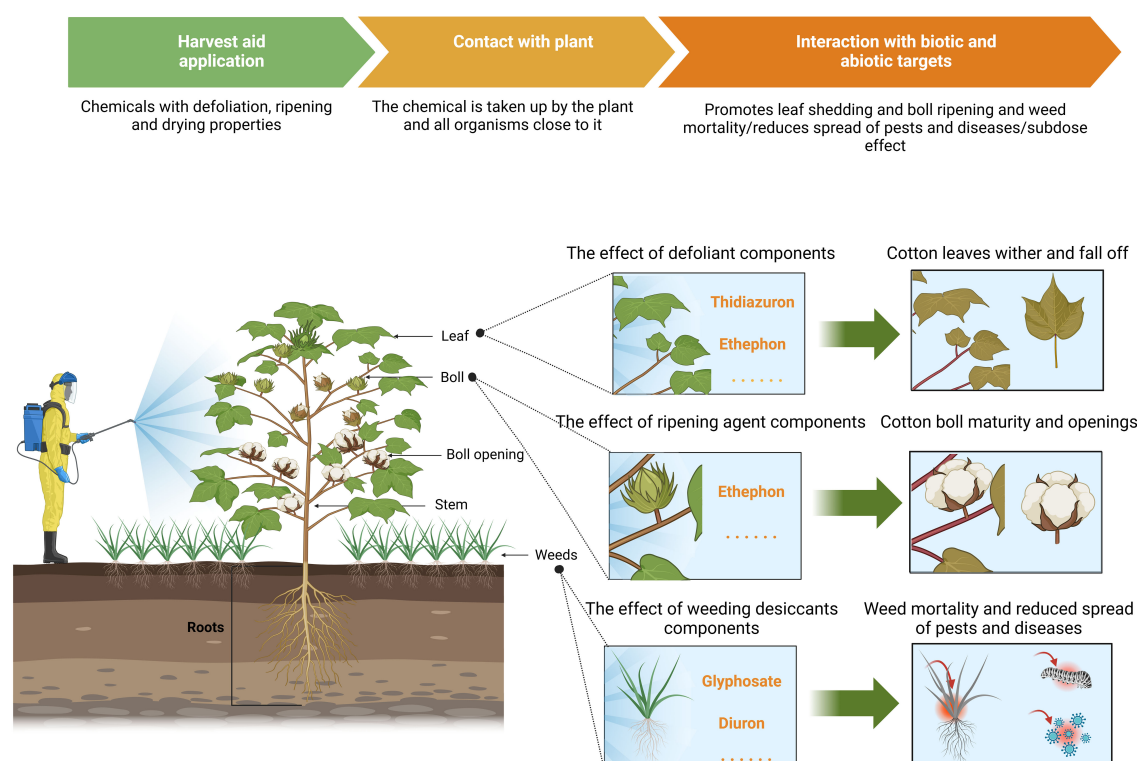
Harvest aid application

Contact with plant

Interaction with biotic and abiotic targets

Chemicals with defoliation, ripening and drying properties

The chemical is taken up by the plant and all organisms close to it

Promotes leaf shedding and boll ripening and weed mortality/reduces spread of pests and diseases/subdose effect

The effect of defoliant components

Cotton leaves wither and fall off

Thidiazuron

Ethephon

......

Leaf

Boll

The effect of ripening agent components

Cotton boll maturity and openings

Ethephon

......

Boll opening

Stem

Weeds

Roots

The effect of weeding desiccants components

Weed mortality and reduced spread of pests and diseases

Glyphosate

Diuron

......